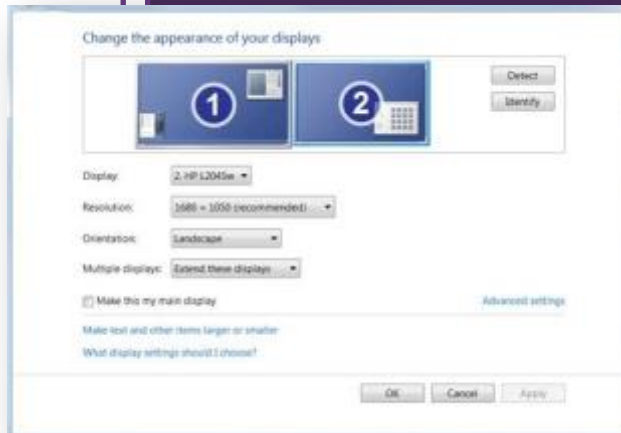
Change the appearance of your displays

1

2

Detect

Identify

Display: 2. HP L2045w

Resolution: 1680 × 1050 (recommended)

Orientation: Landscape

Multiple displays: Extend these displays

Make this my main display

Advanced settings

Make text and other items larger or smaller

What display settings should I choose?

OK

Cancel

Apply